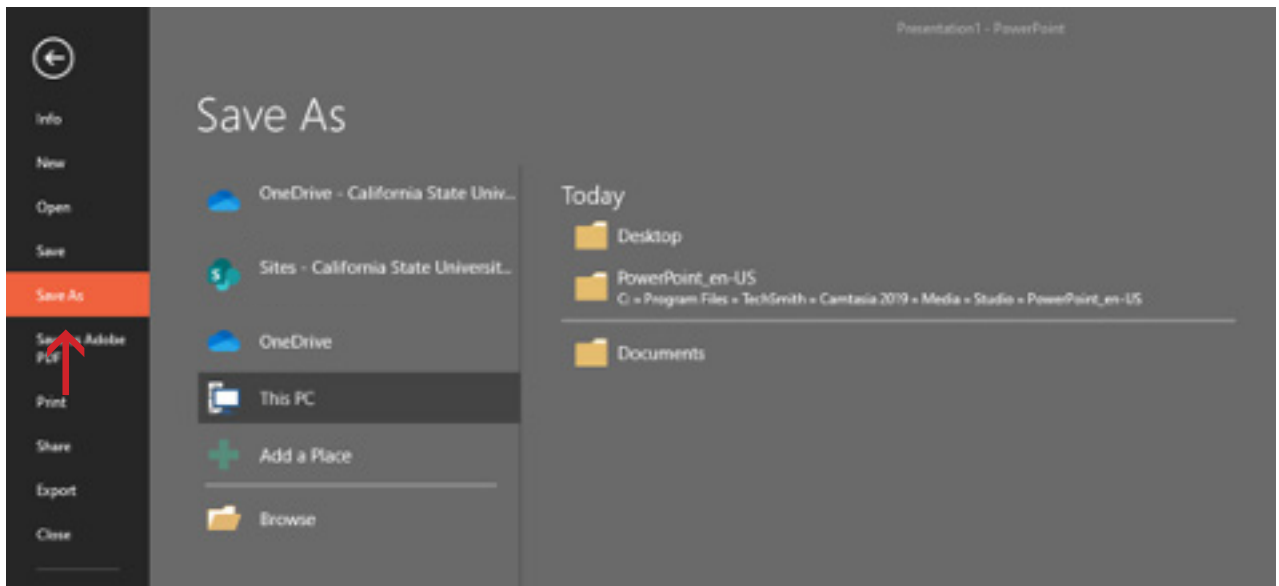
Presentation1 - PowerPoint

Info
New
Open
Save
Save As
Save as Adobe PDF
Print
Share
Export
Close

Save As

OneDrive - California State Univ...
Sites - California State Universit...
OneDrive
This PC
Add a Place
Browse

Today
Desktop
PowerPoint_en-US
C: » Program Files » TechSmith » Camtasia 2019 » Media » Studio » PowerPoint_en-US
Documents